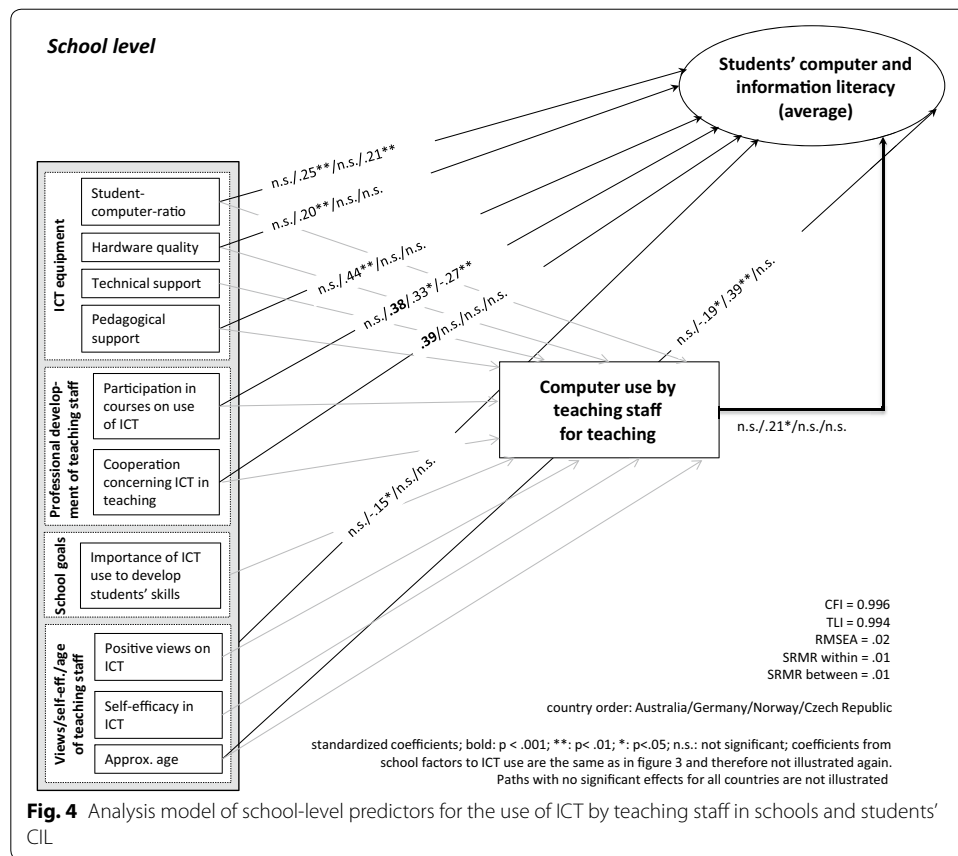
School level

Students' computer and information literacy (average)

ICT equipment

Student-computer-ratio

Hardware quality

Technical support

Pedagogical support

Professional development of teaching staff

Participation in courses on use of ICT

Cooperation concerning ICT in teaching

School goals

Importance of ICT use to develop students' skills

Views/self-eff./age of teaching staff

Positive views on ICT

Self-efficacy in ICT

Approx. age

n.s./.25**/n.s./.21**

n.s./.20**/n.s./n.s.

n.s./.44**/n.s./n.s.

n.s./**.38**/.33*/-.27**

**.39**/n.s./n.s./n.s.

n.s./-.19*/.39**/n.s.

n.s./-.15*/n.s./n.s.

Computer use by teaching staff for teaching

n.s./.21*/n.s./n.s.

CFI = 0.996
TLI = 0.994
RMSEA = .02
SRMR within = .01
SRMR between = .01

country order: Australia/Germany/Norway/Czech Republic

standardized coefficients; bold: p < .001; **: p< .01; *: p<.05; n.s.: not significant; coefficients from school factors to ICT use are the same as in figure 3 and therefore not illustrated again. Paths with no significant effects for all countries are not illustrated

**Fig. 4** Analysis model of school-level predictors for the use of ICT by teaching staff in schools and students' CIL